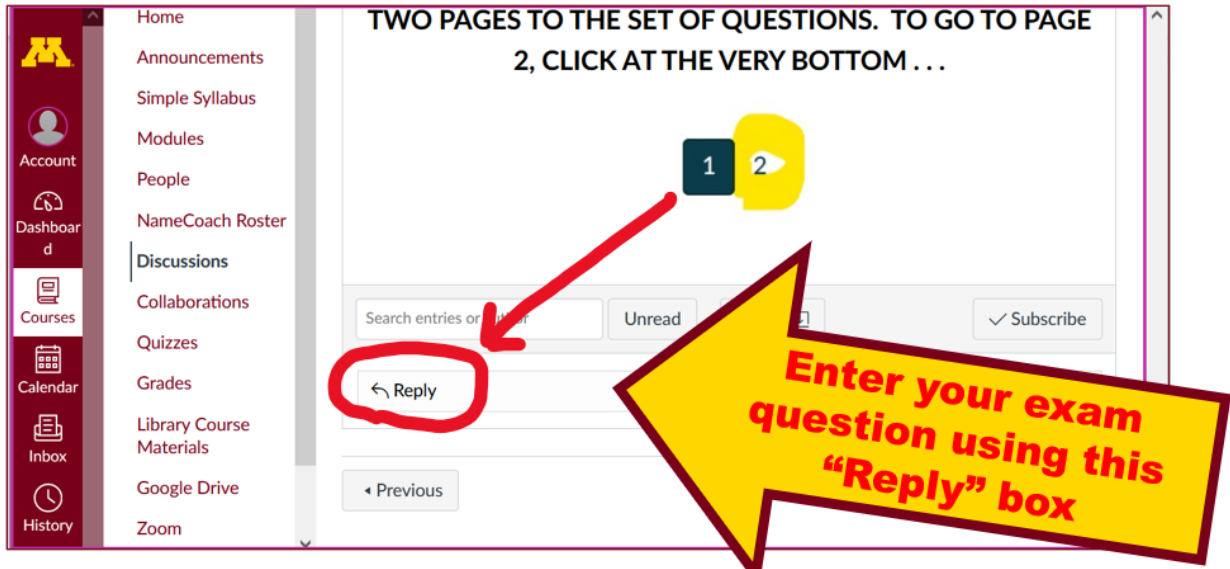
Account

Dashboard

Courses

Calendar

Inbox

History

Home

Announcements

Simple Syllabus

Modules

People

NameCoach Roster

Discussions

Collaborations

Quizzes

Grades

Library Course Materials

Google Drive

Zoom

TWO PAGES TO THE SET OF QUESTIONS. TO GO TO PAGE 2, CLICK AT THE VERY BOTTOM . . .

1 2

Search entries or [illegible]

Unread

Subscribe

Reply

Previous

Enter your exam question using this "Reply" box